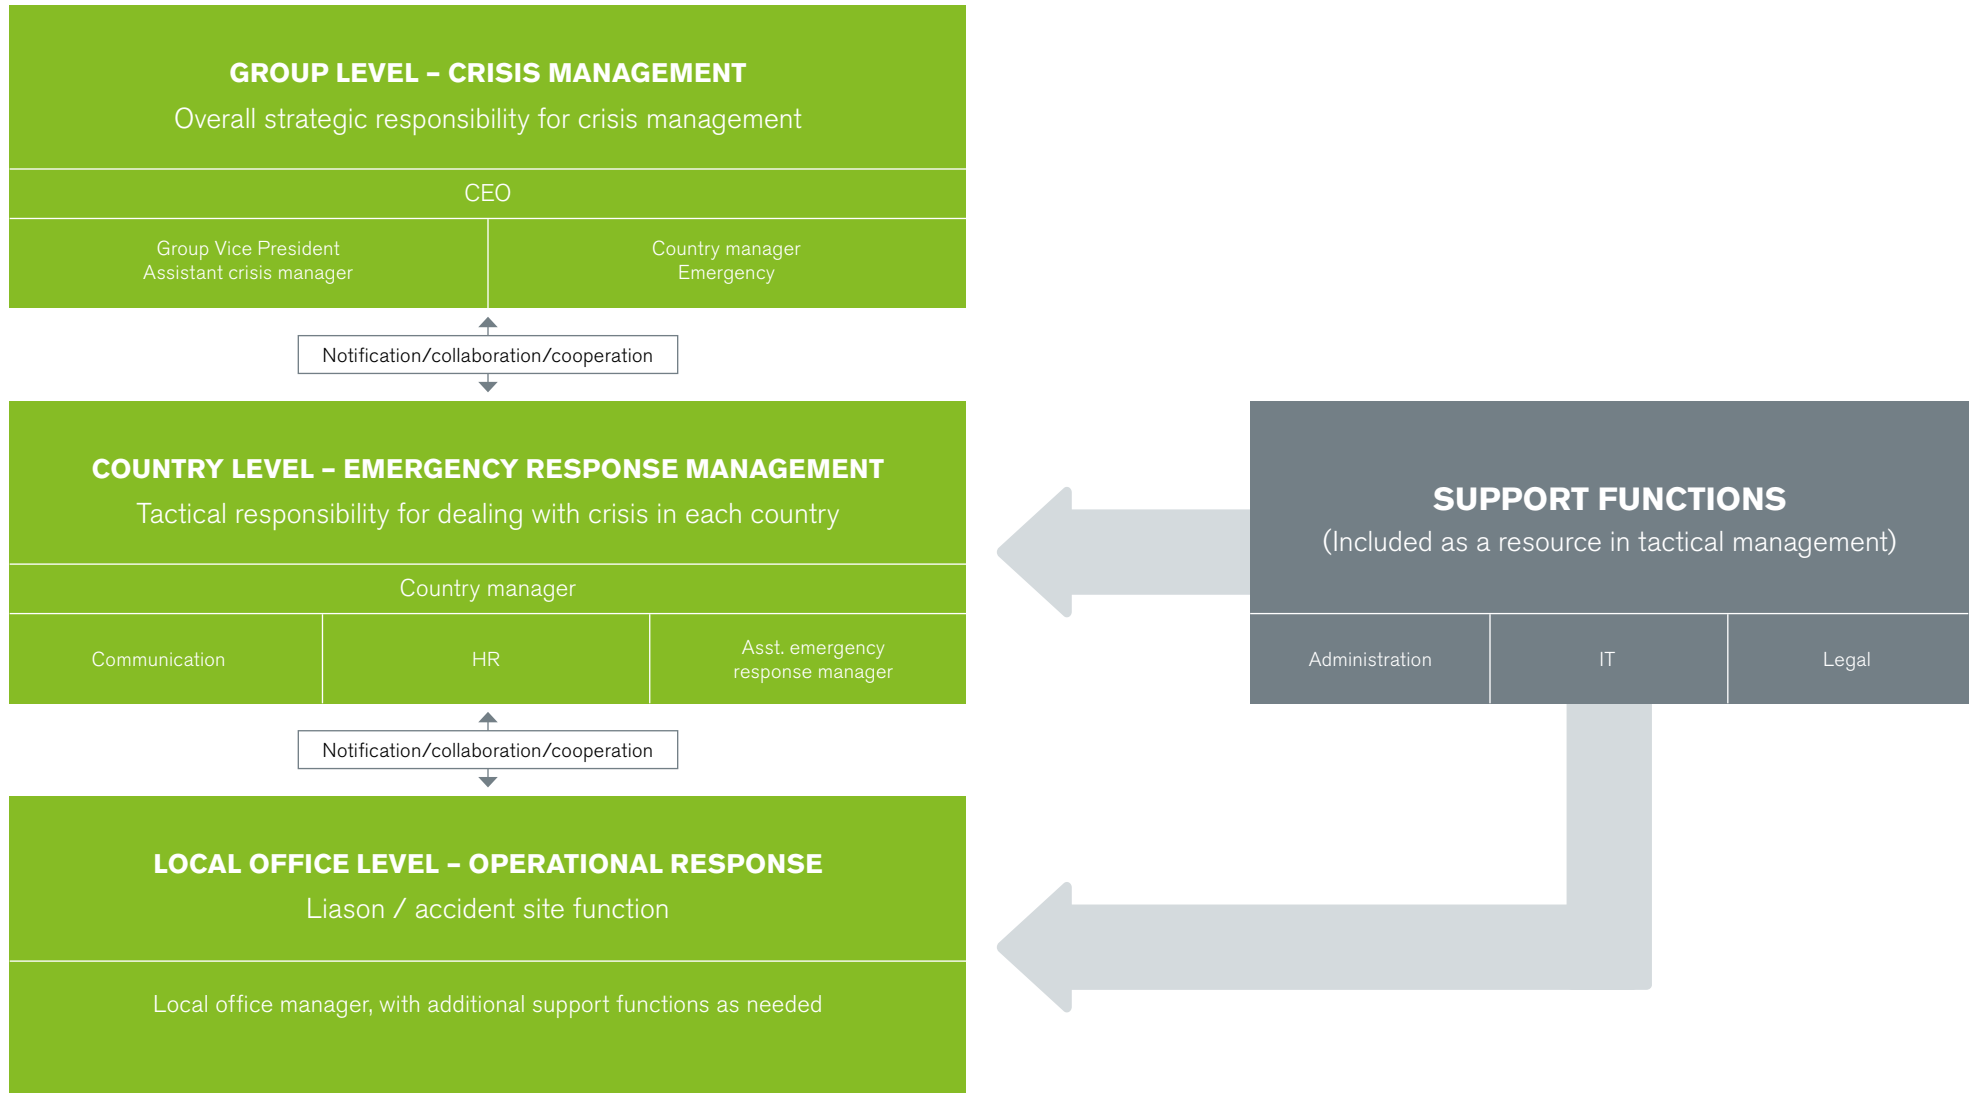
GROUP LEVEL – CRISIS MANAGEMENT
Overall strategic responsibility for crisis management

CEO

Group Vice President
Assistant crisis manager

Country manager
Emergency

Notification/collaboration/cooperation

COUNTRY LEVEL – EMERGENCY RESPONSE MANAGEMENT
Tactical responsibility for dealing with crisis in each country

Country manager

Communication

HR

Asst. emergency response manager

Notification/collaboration/cooperation

LOCAL OFFICE LEVEL – OPERATIONAL RESPONSE
Liason / accident site function

Local office manager, with additional support functions as needed

SUPPORT FUNCTIONS
(Included as a resource in tactical management)

Administration

IT

Legal